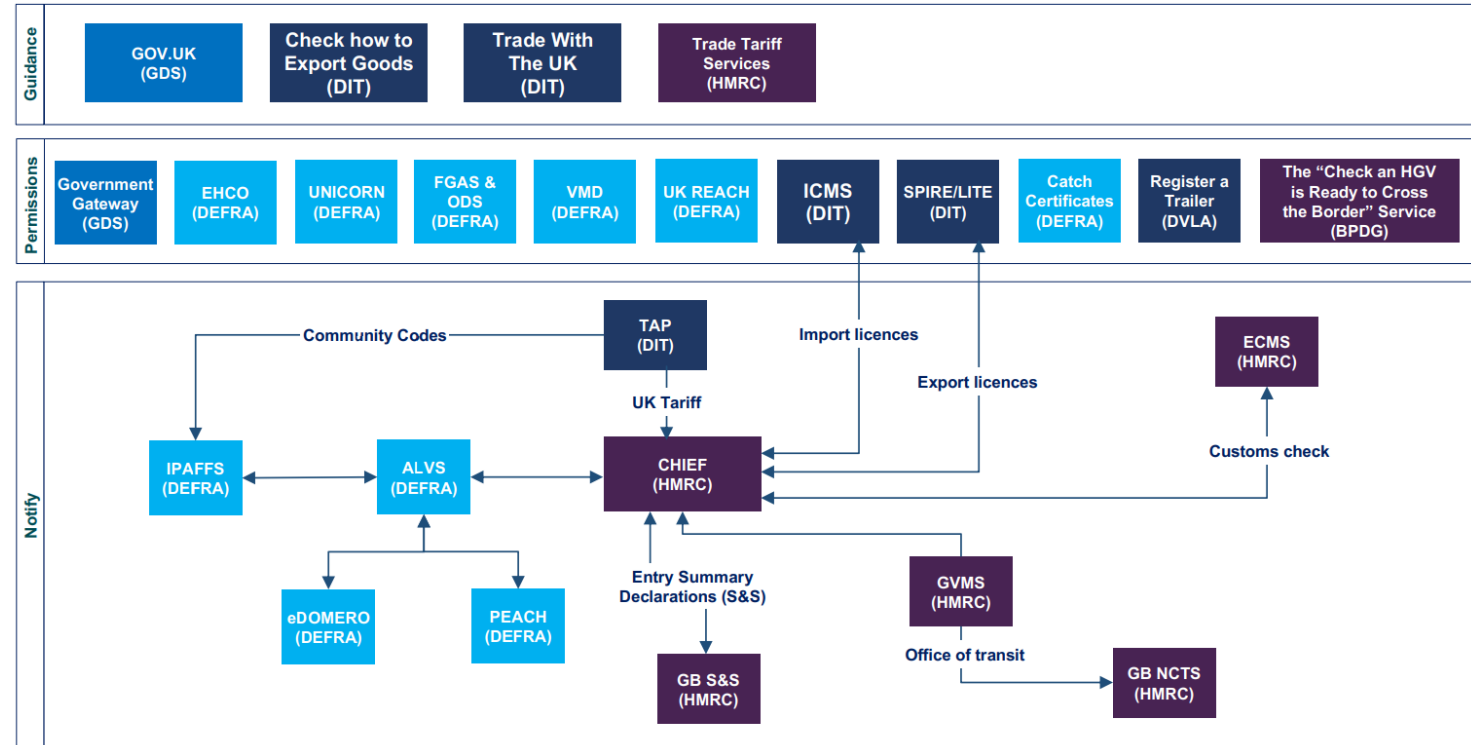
Guidance

GOV.UK (GDS)

Check how to Export Goods (DIT)

Trade With The UK (DIT)

Trade Tariff Services (HMRC)

Permissions

Government Gateway (GDS)

EHCO (DEFRA)

UNICORN (DEFRA)

FGAS & ODS (DEFRA)

VMD (DEFRA)

UK REACH (DEFRA)

ICMS (DIT)

SPIRE/LITE (DIT)

Catch Certificates (DEFRA)

Register a Trailer (DVLA)

The “Check an HGV is Ready to Cross the Border” Service (BPDG)

Notify

Community Codes

TAP (DIT)

Import licences

ECMS (HMRC)

Export licences

UK Tariff

IPAFFS (DEFRA)

ALVS (DEFRA)

CHIEF (HMRC)

Customs check

Entry Summary Declarations (S&S)

GVMS (HMRC)

eDOMERO (DEFRA)

PEACH (DEFRA)

Office of transit

GB S&S (HMRC)

GB NCTS (HMRC)